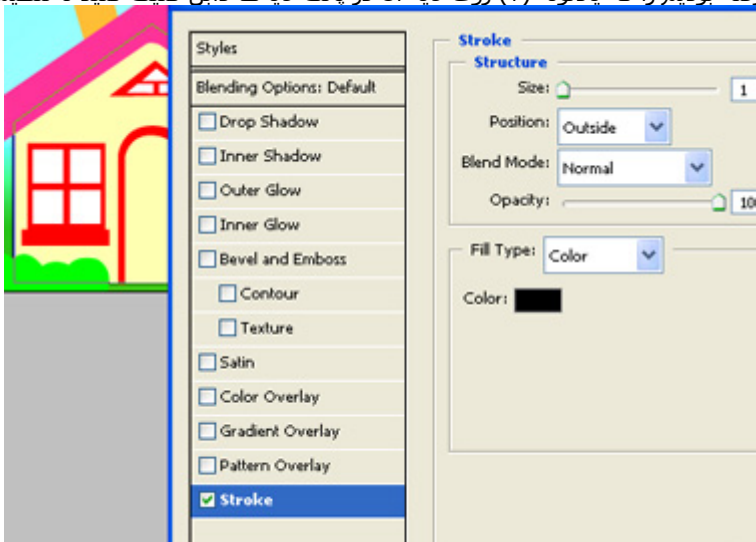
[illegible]

Styles

Blending Options: Default

Drop Shadow

Inner Shadow

Outer Glow

Inner Glow

Bevel and Emboss

Contour

Texture

Satin

Color Overlay

Gradient Overlay

Pattern Overlay

Stroke

Stroke

Structure

Size: 1

Position: Outside

Blend Mode: Normal

Opacity: 10

Fill Type: Color

Color: